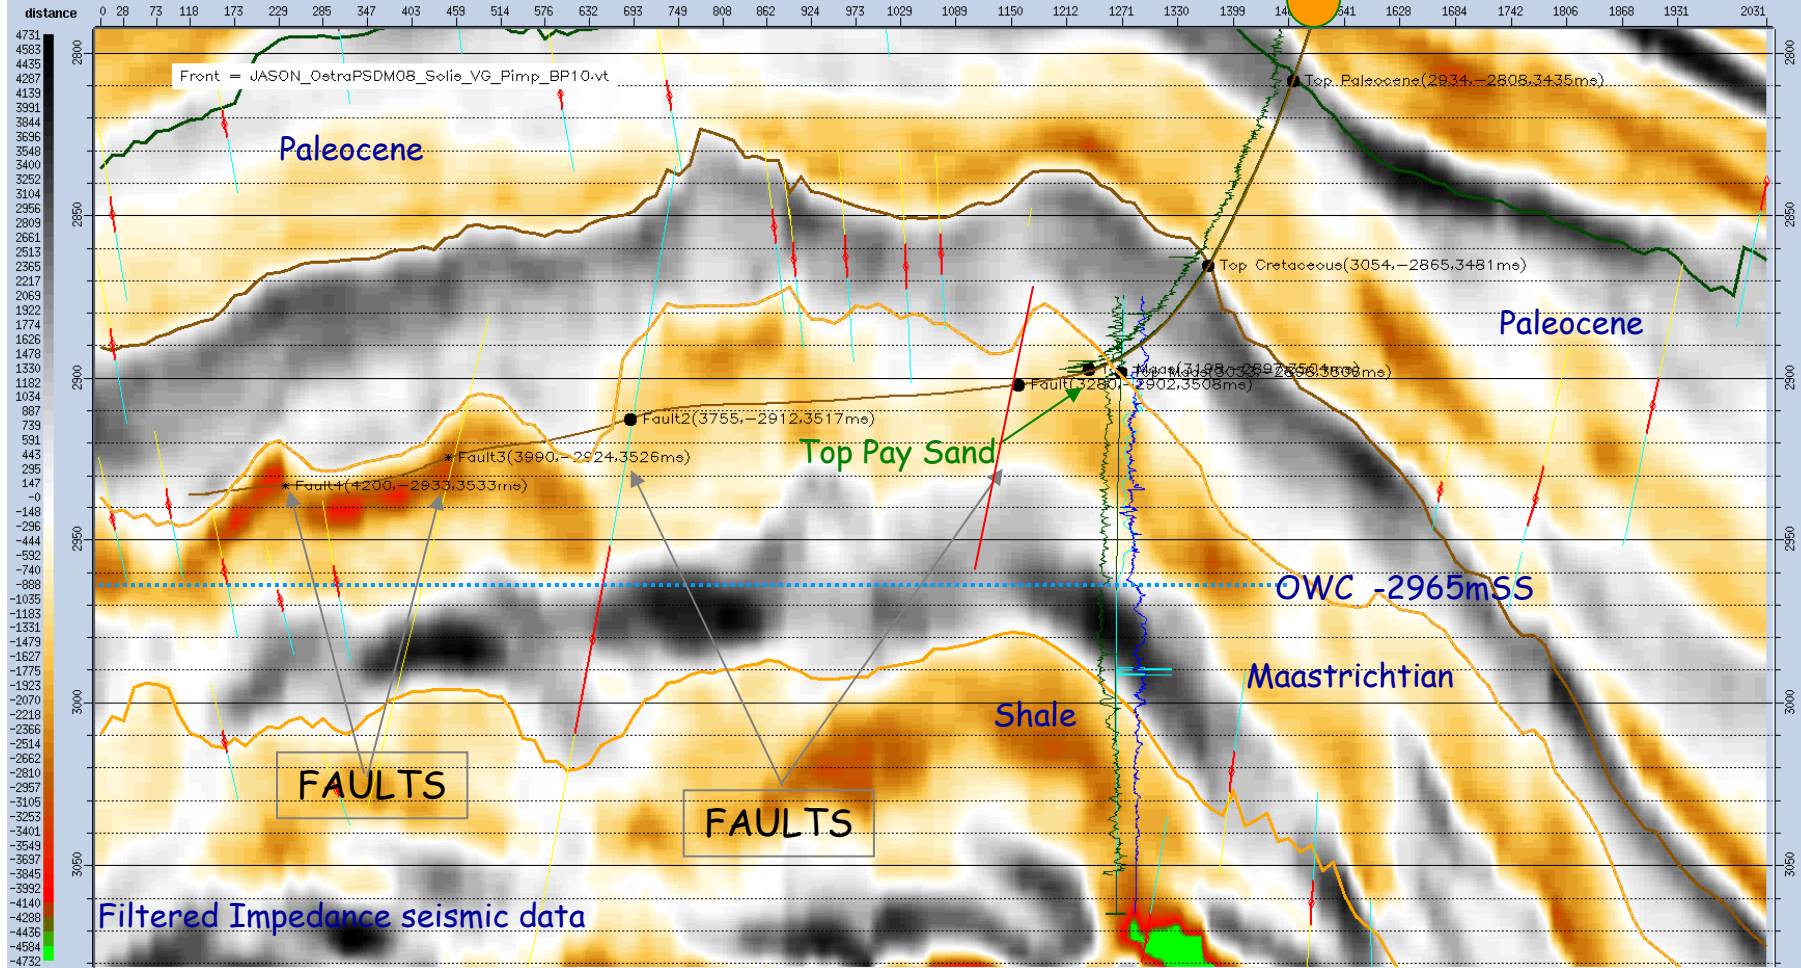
distance

0 28 73 118 173 229 285 347 403 459 514 576 632 693 749 808 862 924 973 1029 1089 1150 1212 1271 1330 1399 14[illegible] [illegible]541 1628 1684 1742 1806 1868 1931 2031

4731 4583 4435 4287 4139 3991 3844 3696 3548 3400 3252 3104 2956 2809 2661 2513 2365 2217 2069 1922 1774 1626 1478 1330 1182 1034 887 739 591 443 295 147 -0 -148 -296 -444 -592 -740 -888 -1035 -1183 -1331 -1479 -1627 -1775 -1923 -2070 -2218 -2366 -2514 -2662 -2810 -2957 -3105 -3253 -3401 -3549 -3697 -3845 -3992 -4140 -4288 -4436 -4584 -4732

2800 2850 2900 2950 3000 3050

Front = JASON_OstraPSDM08_Solie_VG_Pimp_BP10.vt

Paleocene

Top Paleocene(2934,-2808,3435ms)

Top Cretaceous(3054,-2865,3481ms)

Paleocene

Maas(3198,-2897,3504ms)
Top Maas(3036,-2898,3508ms)
Fault(3280,-2902,3508ms)

Fault2(3755,-2912,3517ms)

Fault3(3990,-2924,3526ms)

Fault4(4200,-2933,3533ms)

Top Pay Sand

OWC -2965mSS

Maastrichtian

Shale

FAULTS

FAULTS

Filtered Impedance seismic data